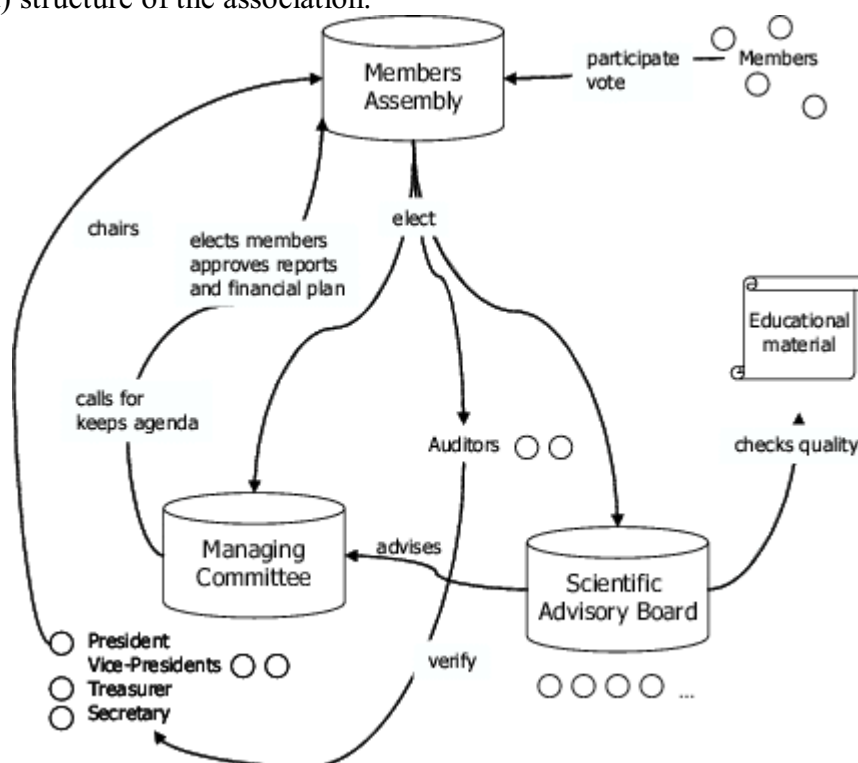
) structure of the association.

Members Assembly

participate vote

Members

chairs

elects members approves reports and financial plan

elect

Educational material

calls for keeps agenda

Auditors

checks quality

Managing Committee

advises

Scientific Advisory Board

President
Vice-Presidents
Treasurer
Secretary

verify

...